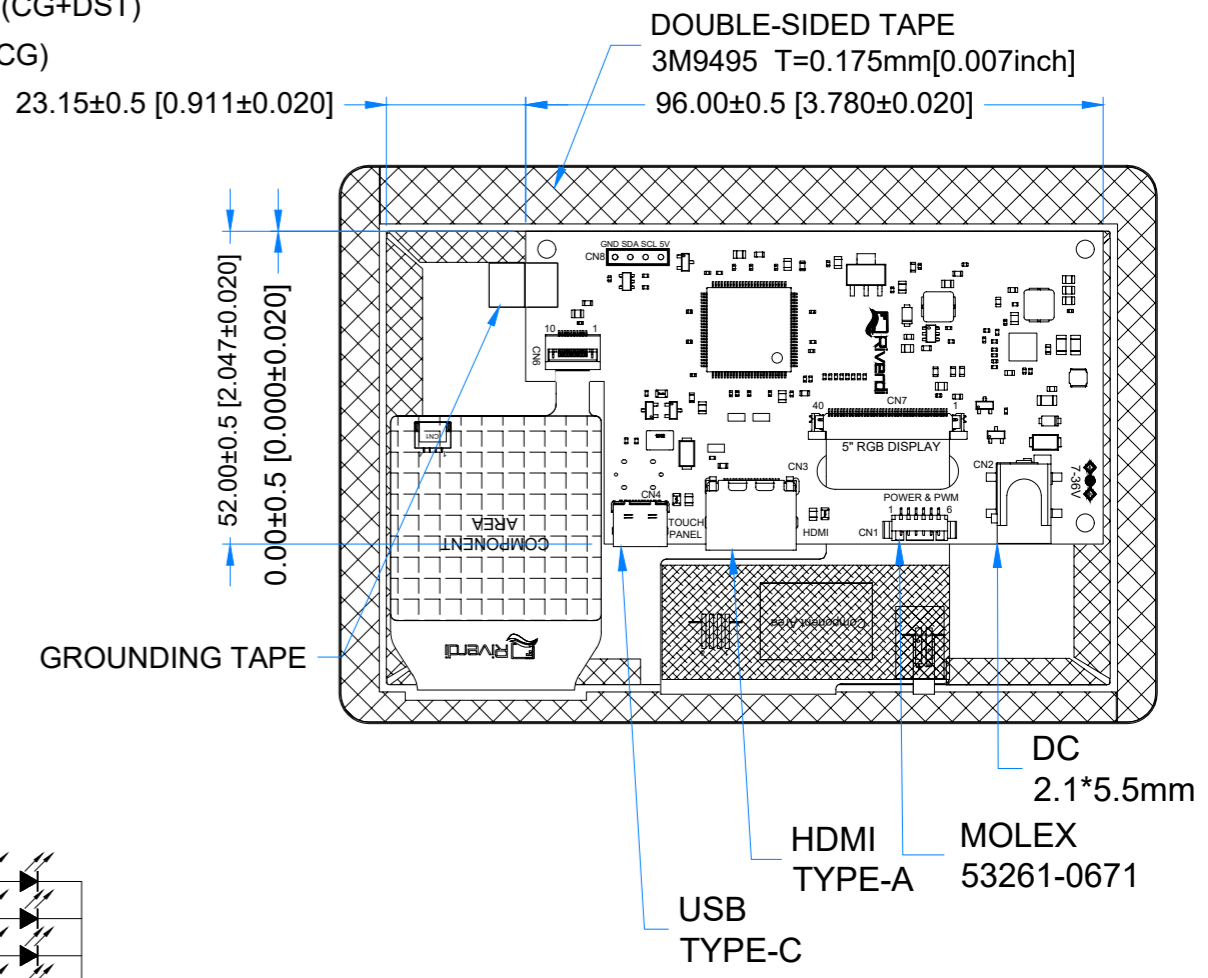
(CG+DST)

CG)

DOUBLE-SIDED TAPE
3M9495 T=0.175mm[0.007inch]

23.15±0.5 [0.911±0.020]

96.00±0.5 [3.780±0.020]

52.00±0.5 [2.047±0.020]

0.00±0.5 [0.000±0.020]

GND SDA SCL 5V
CN8

10 1
CN6

CN7
40 1

5" RGB DISPLAY

CN3

CN2

7-36V

POWER & PWM
1 6

CN4

TOUCH
PANEL

HDMI

CN1

COMPONENT
AREA

Riverdi

Component area

GROUNDING TAPE

DC
2.1*5.5mm

HDMI
TYPE-A

MOLEX
53261-0671

USB
TYPE-C